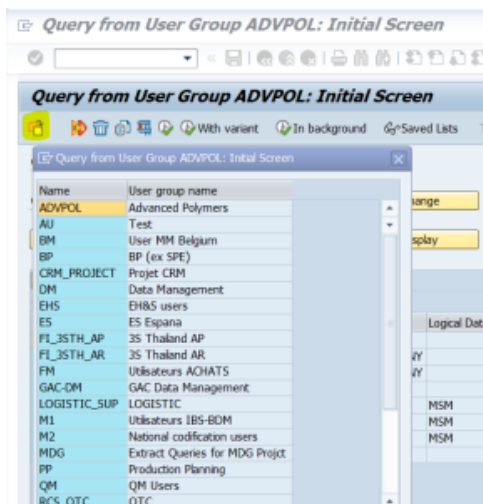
Query from User Group ADVPOL: Initial Screen

Query from User Group ADVPOL: Initial Screen

With variant In background Saved Lists

Query from User Group ADVPOL: Initial Screen

| Name | User group name |
|---|---|
| ADVPOL | Advanced Polymers |
| AU | Test |
| BM | User MM Belgium |
| BP | BP (ex SPE) |
| CRM_PROJECT | Projet CRM |
| DM | Data Management |
| EHS | EH&S users |
| ES | ES Espana |
| FI_3STH_AP | 3S Thailand AP |
| FI_3STH_AR | 3S Thailand AR |
| FM | Utilisateurs ACHATS |
| GAC-DM | GAC Data Management |
| LOGISTIC_SUP | LOGISTIC |
| M1 | Utilisateurs IBS-BDM |
| M2 | National codification users |
| MDG | Extract Queries for MDG Projct |
| PP | Production Planning |
| QM | QM Users |
| RCS_OTC | OTC |

hange

splay

Logical Dat

NY

NY

MSM

MSM

MSM